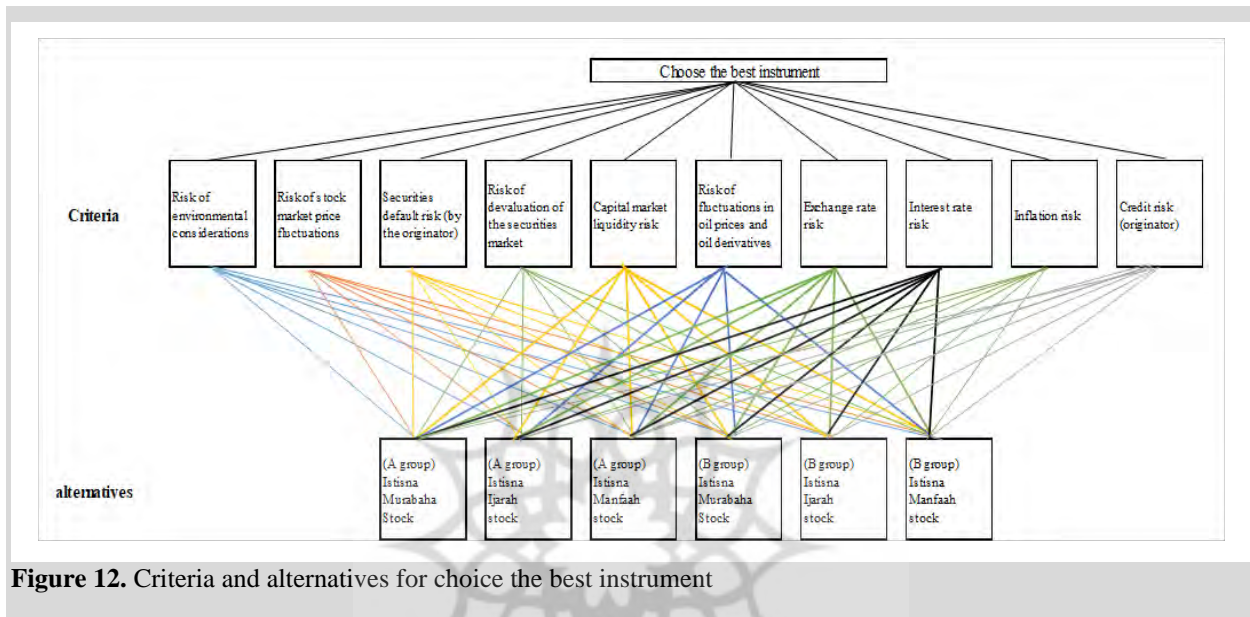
Choose the best instrument

Criteria

Risk of environmental considerations

Risk of stock market price fluctuations

Securities default risk (by the originator)

Risk of devaluation of the securities market

Capital market liquidity risk

Risk of fluctuations in oil prices and oil derivatives

Exchange rate risk

Interest rate risk

Inflation risk

Credit risk (originator)

alternatives

(A group) Istisna Murabaha Stock

(A group) Istisna Ijarah stock

(A group) Istisna Manfaah stock

(B group) Istisna Murabaha Stock

(B group) Istisna Ijarah stock

(B group) Istisna Manfaah stock

**Figure 12.** Criteria and alternatives for choice the best instrument